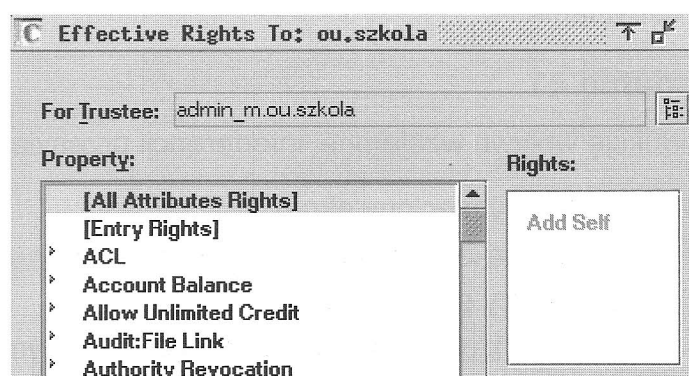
C Effective Rights To: ou.szkola

For Trustee: admin_m.ou.szkola

Property:

[All Attributes Rights]
[Entry Rights]
ACL
Account Balance
Allow Unlimited Credit
Audit:File Link
Authority Revocation

Rights:

Add Self